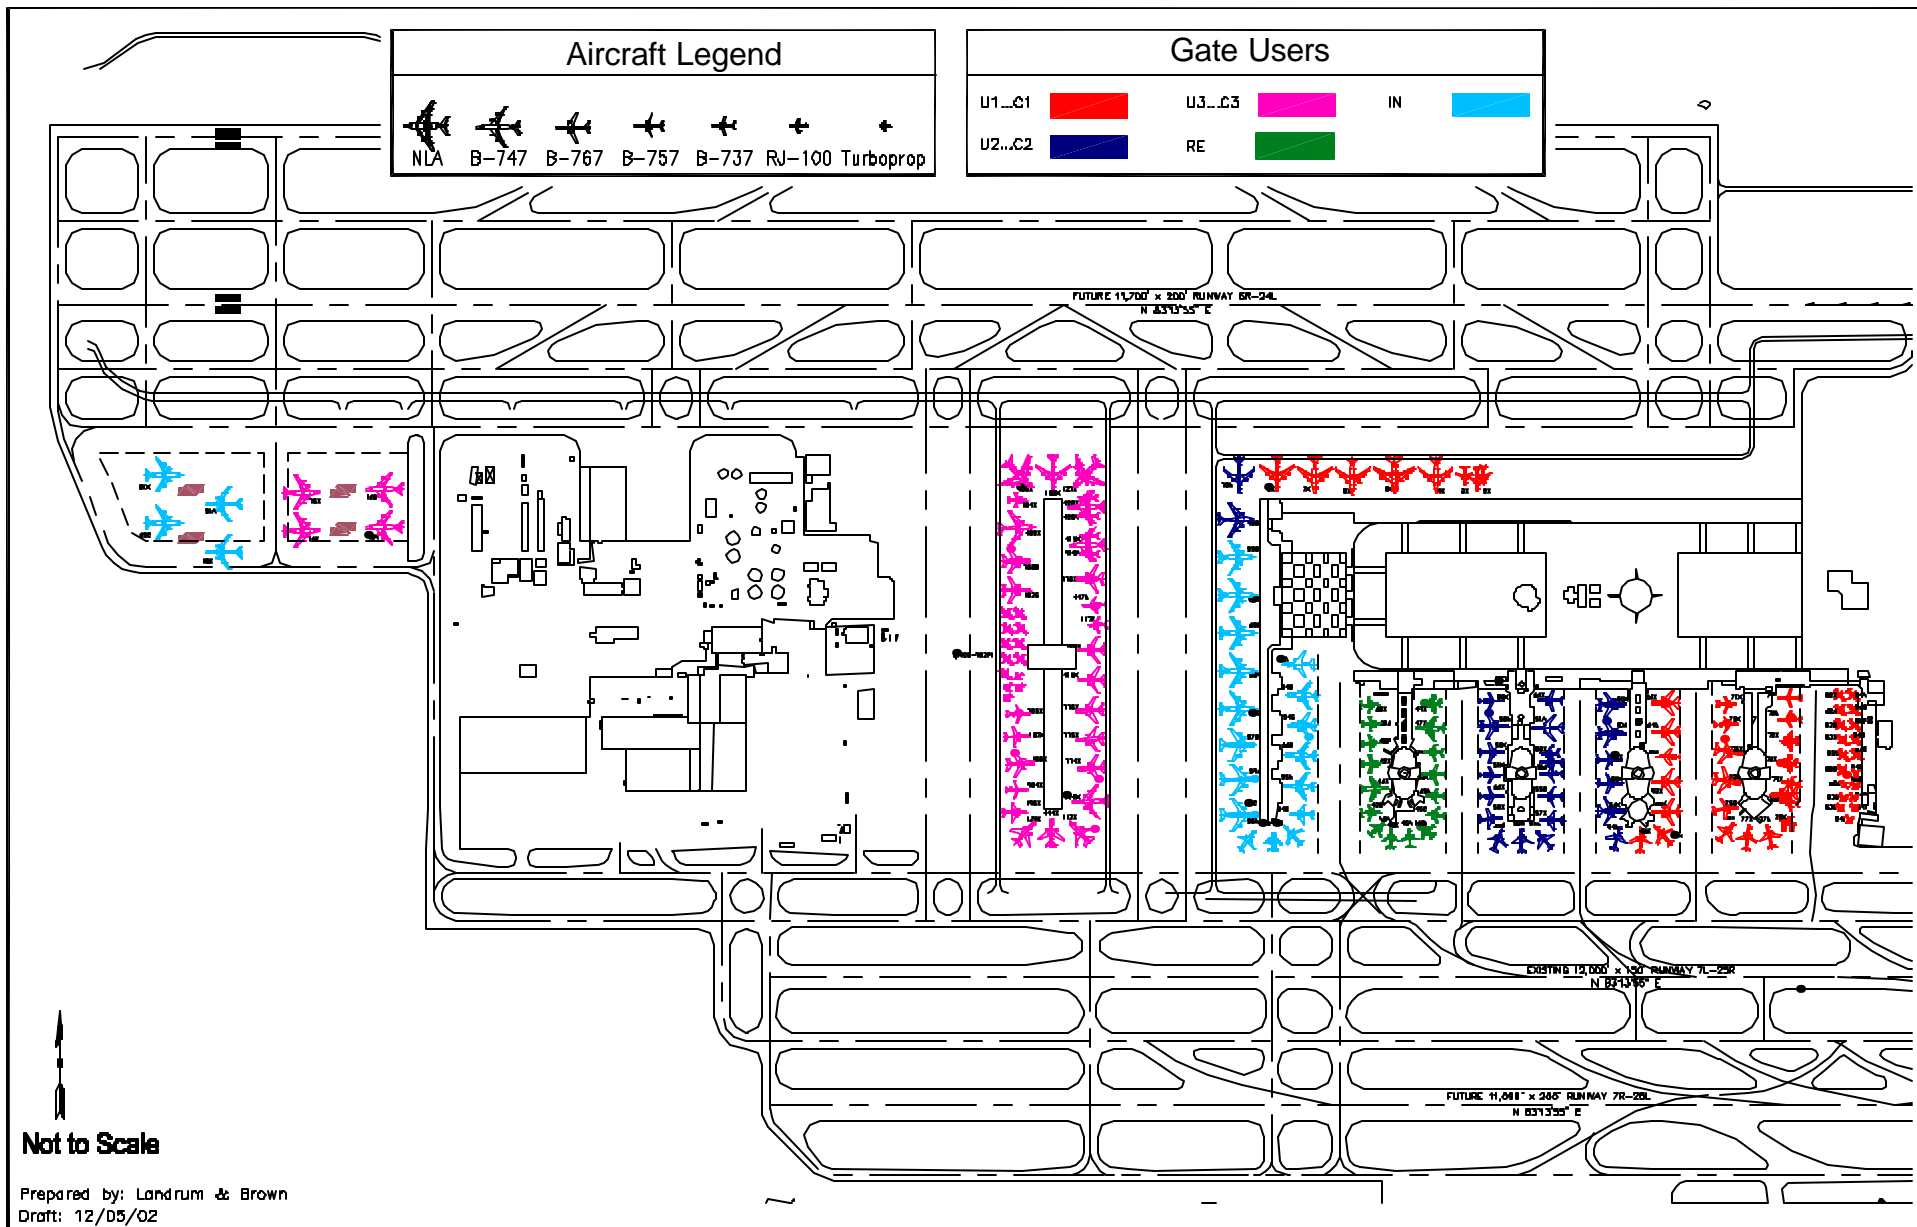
Aircraft Legend

NLA B-747 B-767 B-757 B-737 RJ-100 Turboprop

Gate Users

U1_C1
U2_C2
U3_C3
RE
IN

FUTURE 11,700' x 200' RUNWAY 6R-24L
N 83°13'55" E

EXISTING 12,000' x 150' RUNWAY 7L-25R
N 83°13'55" E

FUTURE 11,648' x 200' RUNWAY 7R-25L
N 83°13'55" E

Not to Scale

Prepared by: Landrum & Brown
Draft: 12/05/02